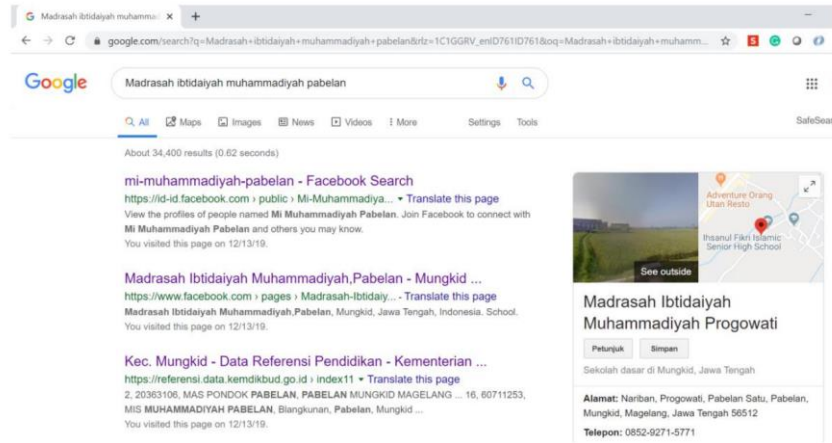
G Madrasah ibtidaiyah muhamma ×  +

← → C  google.com/search?q=Madrasah+ibtidaiyah+muhammadiyah+pabelan&rlz=1C1GGRV_enID761ID761&oq=Madrasah+ibtidaiyah+muhamm...

Google  Madrasah ibtidaiyah muhammadiyah pabelan

All  Maps  Images  News  Videos  More  Settings  Tools  SafeSear

About 34,400 results (0.62 seconds)

mi-muhammadiyah-pabelan - Facebook Search
https://id-id.facebook.com › public › Mi-Muhammadiya... ▾ Translate this page
View the profiles of people named Mi Muhammadiyah Pabelan. Join Facebook to connect with Mi Muhammadiyah Pabelan and others you may know.
You visited this page on 12/13/19.

Madrasah Ibtidaiyah Muhammadiyah,Pabelan - Mungkid ...
https://www.facebook.com › pages › Madrasah-Ibtidaiy... - Translate this page
Madrasah Ibtidaiyah Muhammadiyah,Pabelan, Mungkid, Jawa Tengah, Indonesia. School.
You visited this page on 12/13/19.

Kec. Mungkid - Data Referensi Pendidikan - Kementerian ...
https://referensi.data.kemdikbud.go.id › index11 ▾ Translate this page
2, 20363106, MAS PONDOK PABELAN, PABELAN MUNGKID MAGELANG ... 16, 60711253, MIS MUHAMMADIYAH PABELAN, Blangkunan, Pabelan, Mungkid ...
You visited this page on 12/13/19.

Adventure Orang Utan Resto
Ihsanul Fikri Islamic Senior High School
See outside

Madrasah Ibtidaiyah Muhammadiyah Progowati

Petunjuk  Simpan

Sekolah dasar di Mungkid, Jawa Tengah

Alamat: Nariban, Progowati, Pabelan Satu, Pabelan, Mungkid, Magelang, Jawa Tengah 56512

Telepon: 0852-9271-5771